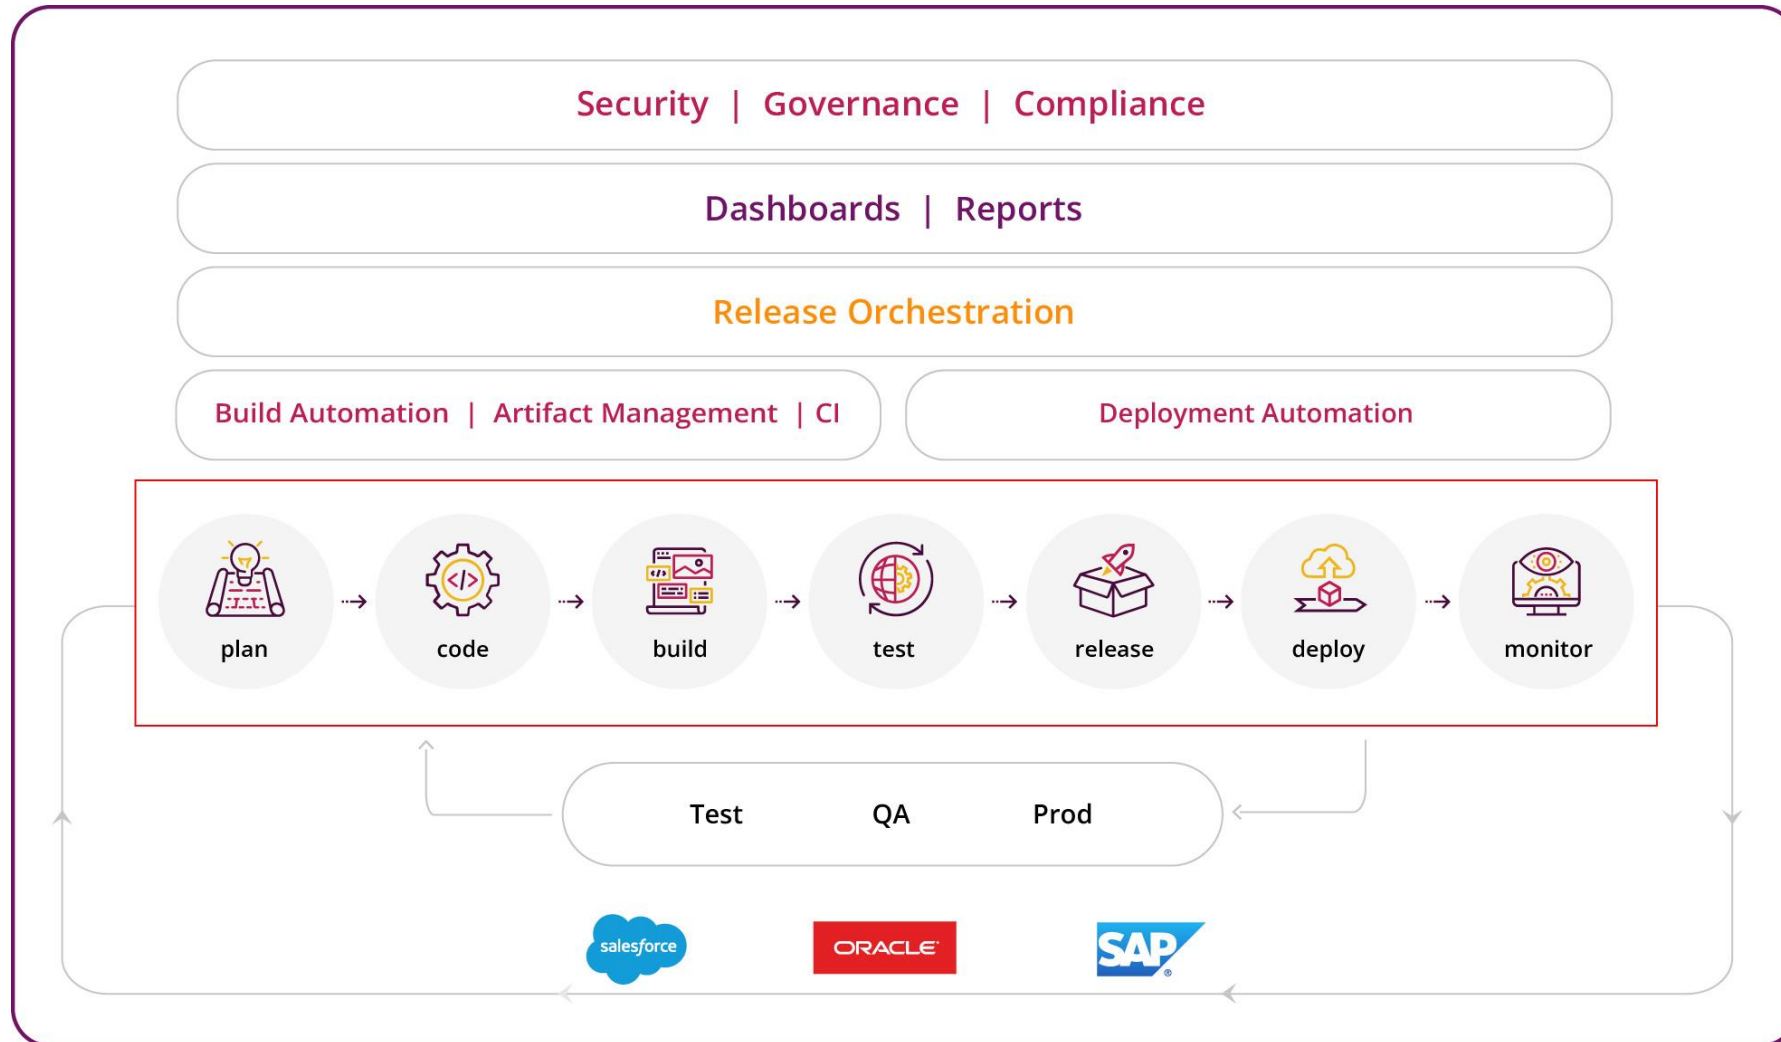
Security | Governance | Compliance

Dashboards | Reports

Release Orchestration

Build Automation | Artifact Management | CI

Deployment Automation

plan

code

build

test

release

deploy

monitor

Test QA Prod

salesforce

ORACLE

SAP